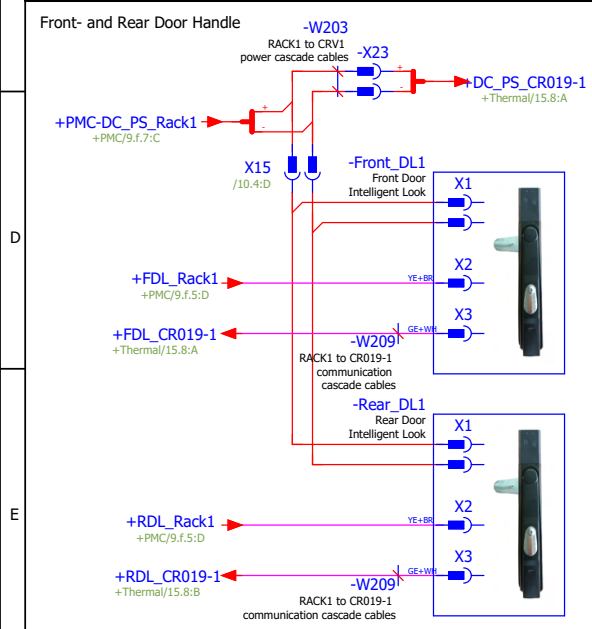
Front- and Rear Door Handle

-W203
RACK1 to CRV1
power cascade cables

-X23

+DC_PS_CR019-1
+Thermal/15.8:A

+PMC-DC_PS_Rack1
+PMC/9.f.7:C

X15
/10.4:D

-Front_DL1
Front Door
Intelligent Look

X1

D

X2

+FDL_Rack1
+PMC/9.f.5:D

YE+BR

X3

GE+WH

+FDL_CR019-1
+Thermal/15.8:A

-W209
RACK1 to CR019-1
communication
cascade cables

-Rear_DL1
Rear Door
Intelligent Look

X1

E

X2

+RDL_Rack1
+PMC/9.f.5:D

YE+BR

X3

GE+WH

+RDL_CR019-1
+Thermal/15.8:B

-W209
RACK1 to CR019-1
communication cascade cables